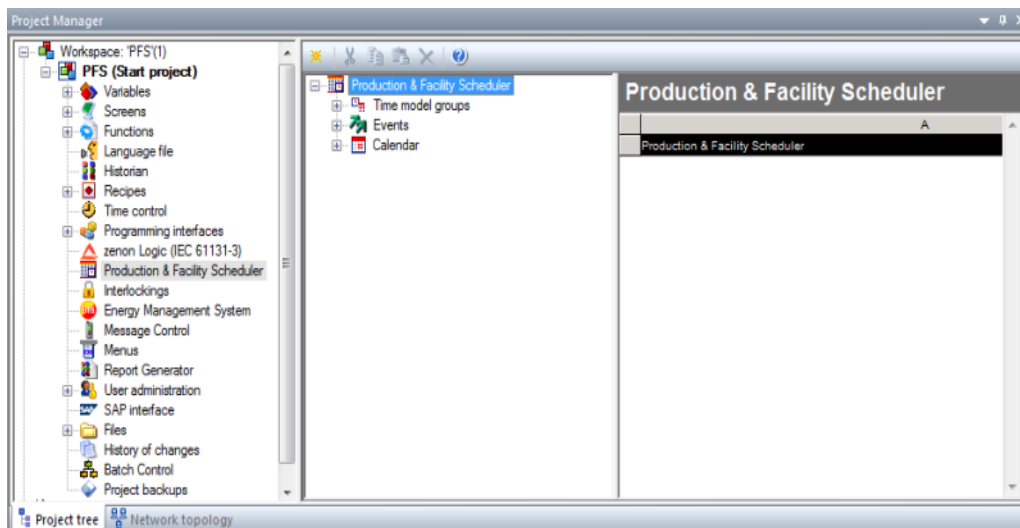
Project Manager

Workspace: 'PFS'(1)
PFS (Start project)
Variables
Screens
Functions
Language file
Historian
Recipes
Time control
Programming interfaces
zenon Logic (IEC 61131-3)
Production & Facility Scheduler
Interlockings
Energy Management System
Message Control
Menus
Report Generator
User administration
SAP interface
Files
History of changes
Batch Control
Project backups

Production & Facility Scheduler
Time model groups
Events
Calendar

Production & Facility Scheduler

| | A |
|---|---|
| | Production & Facility Scheduler |

Project tree
Network topology